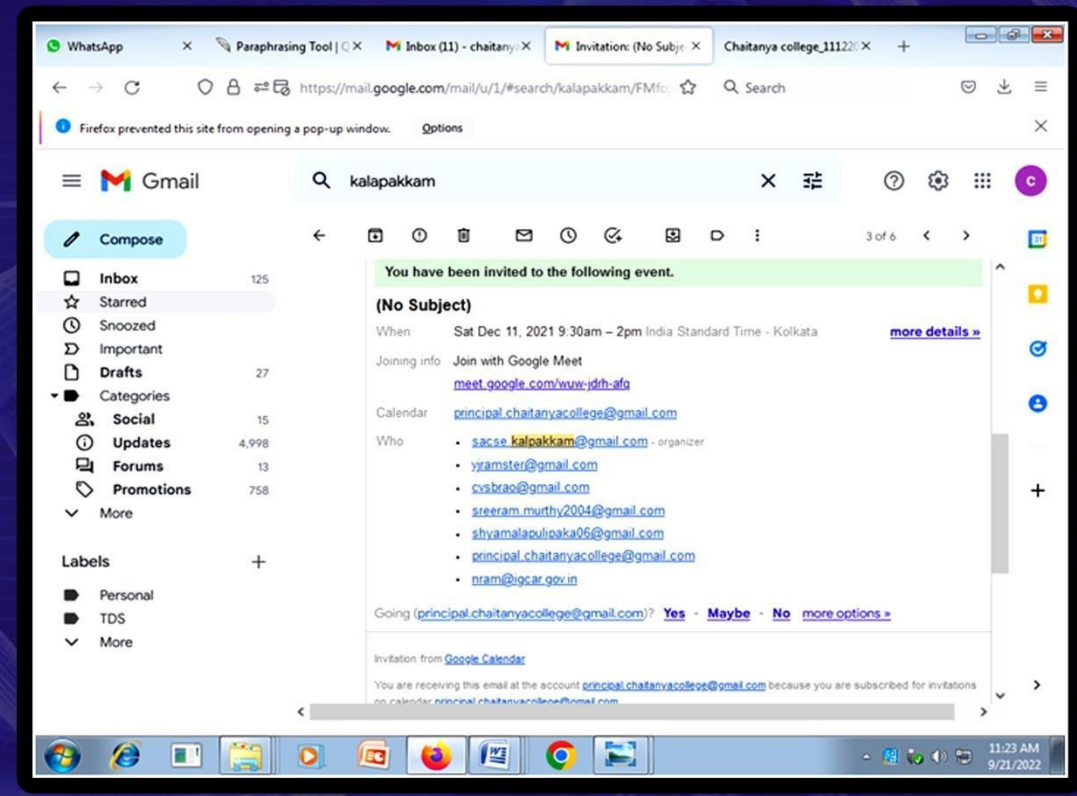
WhatsApp ×
Paraphrasing Tool | Q ×
Inbox (11) - chaitany ×
Invitation: (No Subje ×
Chaitanya college_11122 ×
+

https://mail.google.com/mail/u/1/#search/kalapakkam/FMfc

Search

Firefox prevented this site from opening a pop-up window.
Options

Gmail

kalapakkam

Compose

Inbox 125
Starred
Snoozed
Important
Drafts 27
Categories
Social 15
Updates 4,998
Forums 13
Promotions 758
More

Labels +
Personal
TDS
More

3 of 6

You have been invited to the following event.

(No Subject)

When Sat Dec 11, 2021 9:30am – 2pm India Standard Time - Kolkata more details »

Joining info Join with Google Meet
meet.google.com/wuw-jdrh-afq

Calendar principal.chaitanyacollege@gmail.com

Who
• sacse.kalpakkam@gmail.com - organizer
• vjramster@gmail.com
• cvsbrao@gmail.com
• sreeram.murthy2004@gmail.com
• shyamalapulipaka06@gmail.com
• principal.chaitanyacollege@gmail.com
• nram@igcar.gov.in

Going (principal.chaitanyacollege@gmail.com)? Yes - Maybe - No more options »

Invitation from Google Calendar

You are receiving this email at the account principal.chaitanyacollege@gmail.com because you are subscribed for invitations on calendar principal.chaitanyacollege@gmail.com

11:23 AM
9/21/2022